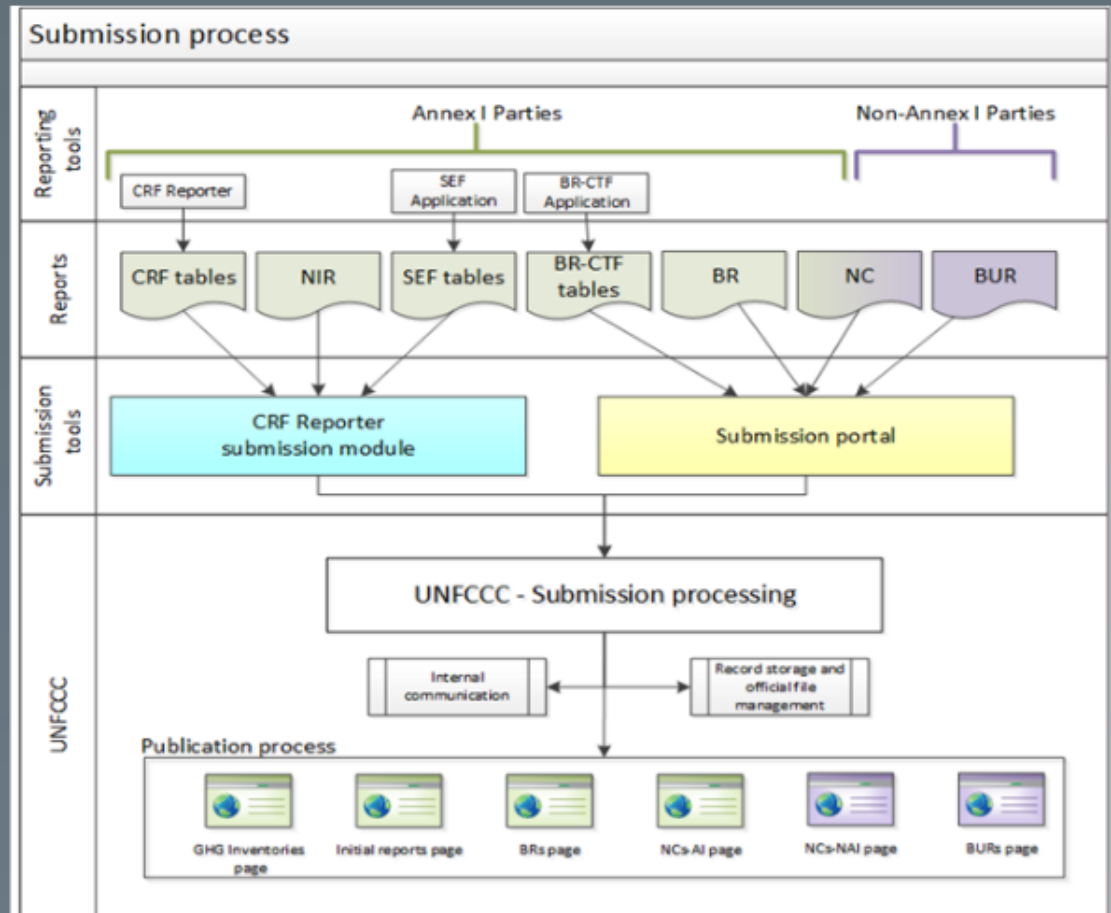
Submission process

Reporting tools

Annex I Parties

Non-Annex I Parties

CRF Reporter

SEF Application

BR-CTF Application

Reports

CRF tables

NIR

SEF tables

BR-CTF tables

BR

NC

BUR

Submission tools

CRF Reporter submission module

Submission portal

UNFCCC

UNFCCC - Submission processing

Internal communication

Record storage and official file management

Publication process

GHG Inventories page

Initial reports page

BRs page

NCs-AI page

NCs-NAI page

BURs page